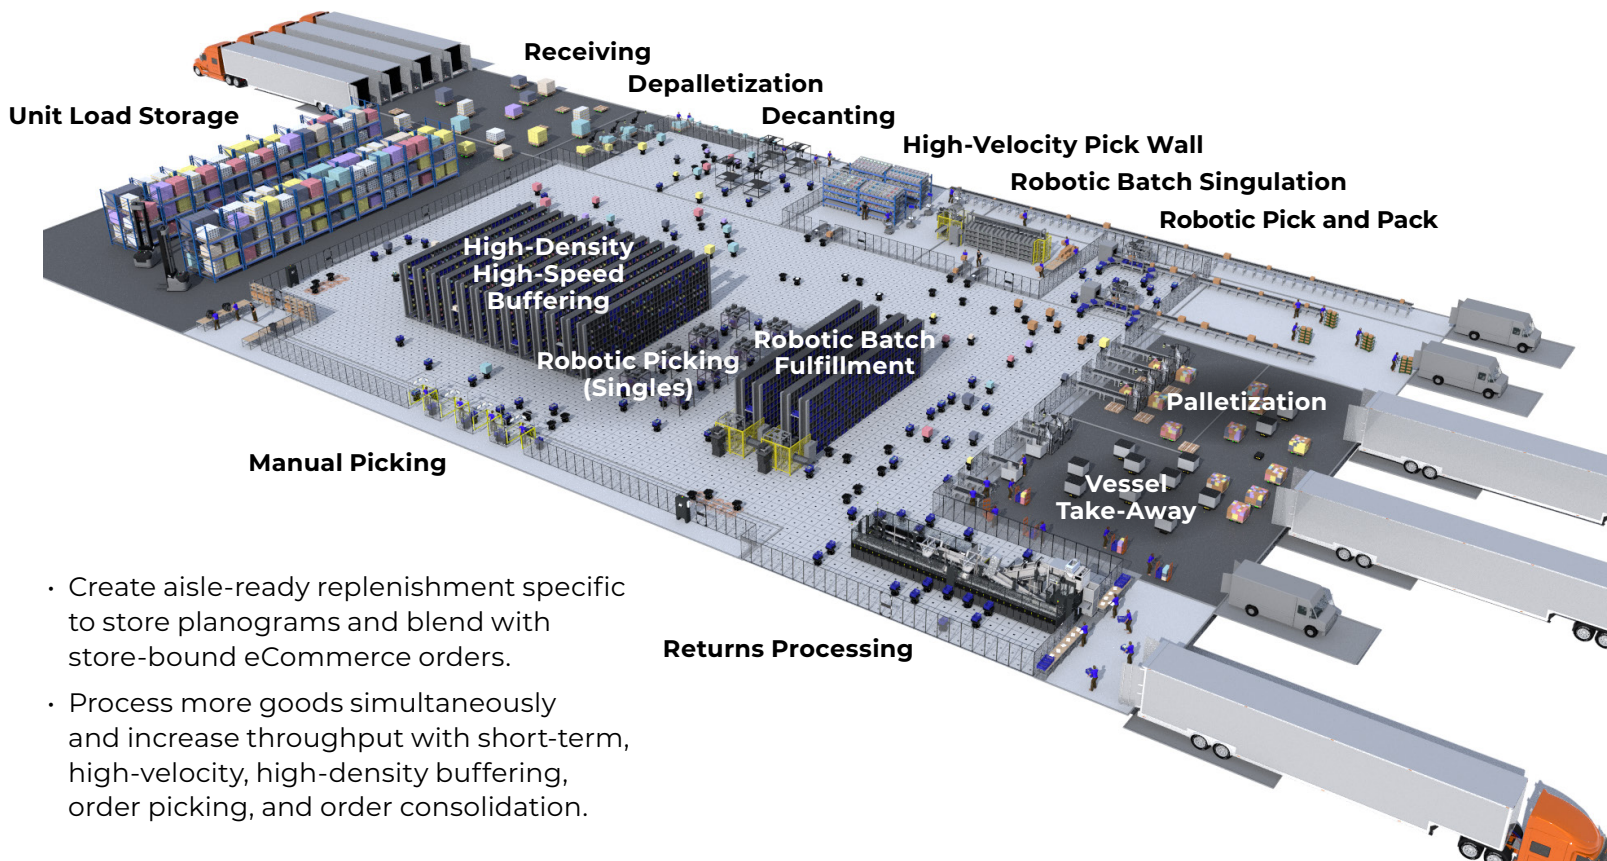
Receiving
Depalletization
Unit Load Storage
Decanting
High-Velocity Pick Wall
Robotic Batch Singulation
Robotic Pick and Pack
High-Density High-Speed Buffering
Robotic Batch Fulfillment
Robotic Picking (Singles)
Palletization
Manual Picking
Vessel Take-Away
Returns Processing

• Create aisle-ready replenishment specific to store planograms and blend with store-bound eCommerce orders.

• Process more goods simultaneously and increase throughput with short-term, high-velocity, high-density buffering, order picking, and order consolidation.